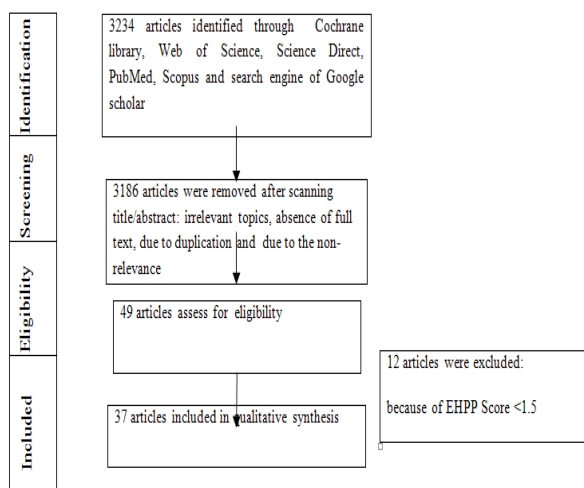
Identification

3234 articles identified through Cochrane library, Web of Science, Science Direct, PubMed, Scopus and search engine of Google scholar

Screening

3186 articles were removed after scanning title/abstract: irrelevant topics, absence of full text, due to duplication and due to the non-relevance

Eligibility

49 articles assess for eligibility

12 articles were excluded:

because of EHPP Score <1.5

Included

37 articles included in qualitative synthesis